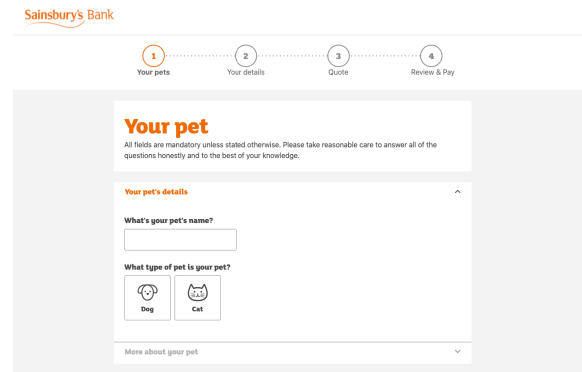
Sainsbury's Bank

1
Your pets

2
Your details

3
Quote

4
Review & Pay

Your pet

All fields are mandatory unless stated otherwise. Please take reasonable care to answer all of the questions honestly and to the best of your knowledge.

Your pet's details

What's your pet's name?

What type of pet is your pet?

Dog

Cat

More about your pet